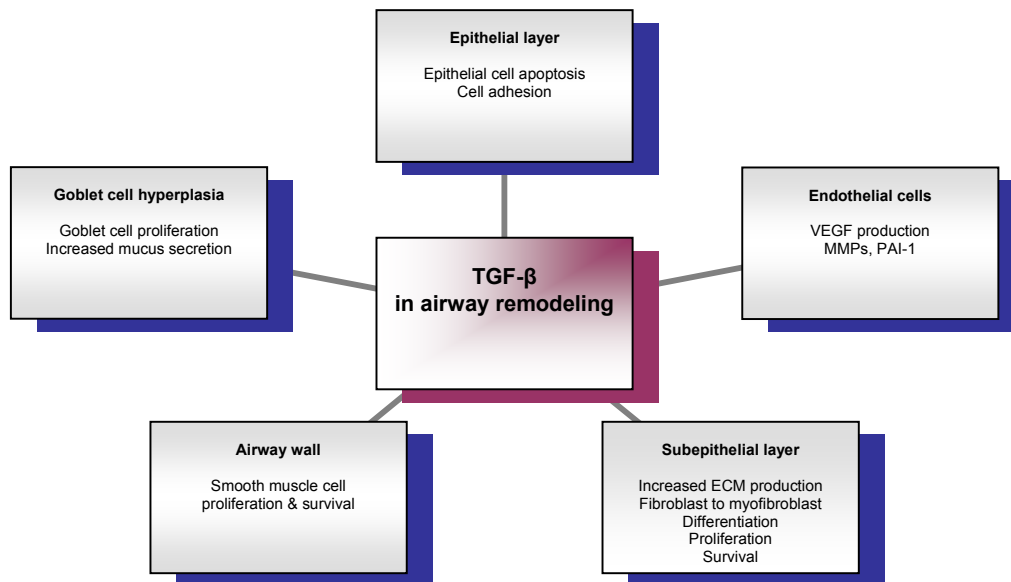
Epithelial layer

Epithelial cell apoptosis
Cell adhesion

Goblet cell hyperplasia

Goblet cell proliferation
Increased mucus secretion

TGF-β
in airway remodeling

Endothelial cells

VEGF production
MMPs, PAI-1

Airway wall

Smooth muscle cell
proliferation & survival

Subepithelial layer

Increased ECM production
Fibroblast to myofibroblast
Differentiation
Proliferation
Survival